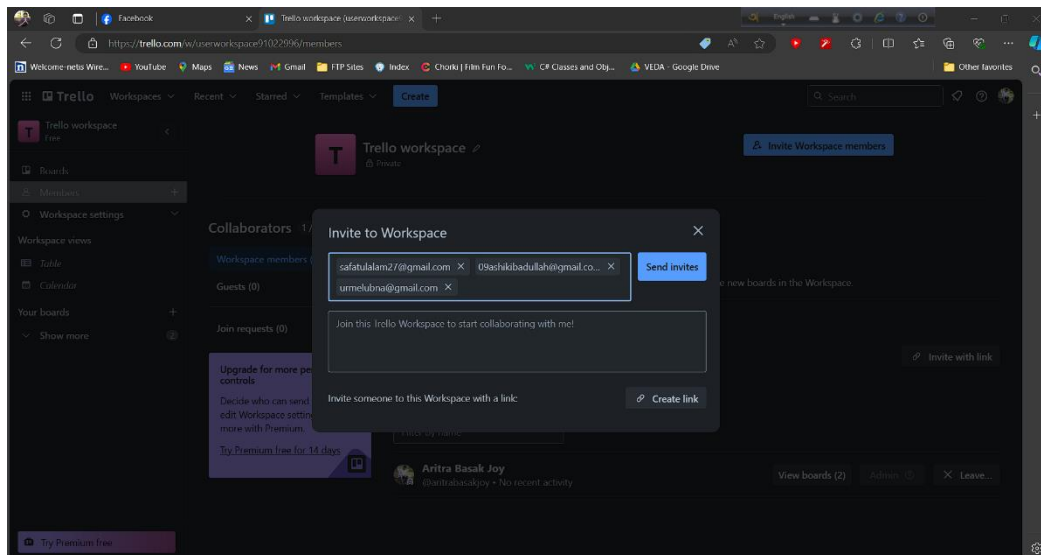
Facebook
Trello workspace (userworkspace
https://trello.com/w/userworkspace91022996/members
Welcome-netis Wire... YouTube Maps News Gmail FTP Sites Index Chorki | Film Fun Fo... C# Classes and Obj... VEDA - Google Drive
Other favorites
Trello Workspaces Recent Starred Templates Create
Search
Trello workspace
Free
Boards
Members
Workspace settings
Workspace views
Table
Calendar
Your boards
Show more
Trello workspace
Private
Invite Workspace members
Collaborators 1/
Workspace members
Guests (0)
Join requests (0)
e new boards in the Workspace.
Invite with link
Upgrade for more pe controls
Decide who can send edit Workspace settin more with Premium.
Try Premium free for 14 days
Filter by name
Aritra Basak Joy
@aritrabasakjoy • No recent activity
View boards (2)
Admin
Leave...
Try Premium free
Invite to Workspace
safatulalam27@gmail.com
09ashikibadullah@gmail.co...
urmelubna@gmail.com
Send invites
Join this Trello Workspace to start collaborating with me!
Invite someone to this Workspace with a link:
Create link